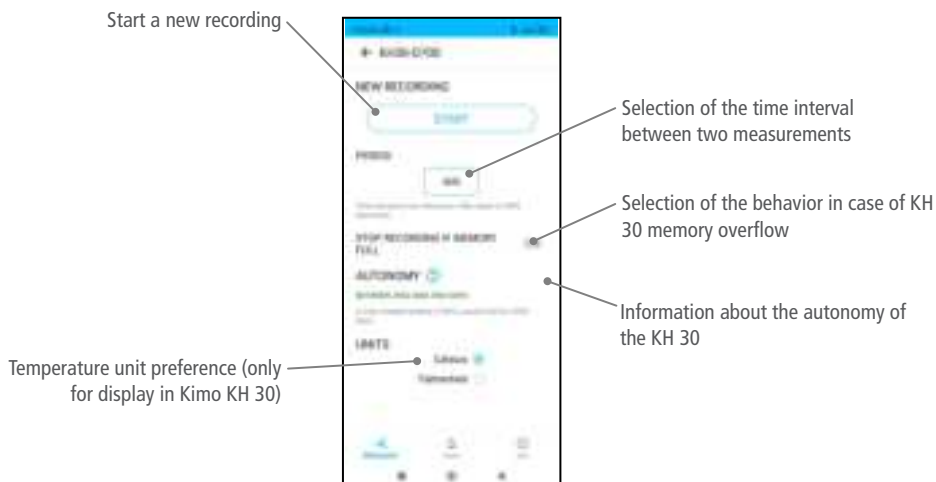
Start a new recording

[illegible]

← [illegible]

NEW RECORDING

START

PERIOD

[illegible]

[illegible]

STOP RECORDING IF MEMORY FULL

AUTONOMY

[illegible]

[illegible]

UNITS

Celsius

Fahrenheit

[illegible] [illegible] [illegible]

Selection of the time interval between two measurements

Selection of the behavior in case of KH 30 memory overflow

Information about the autonomy of the KH 30

Temperature unit preference (only for display in Kimo KH 30)